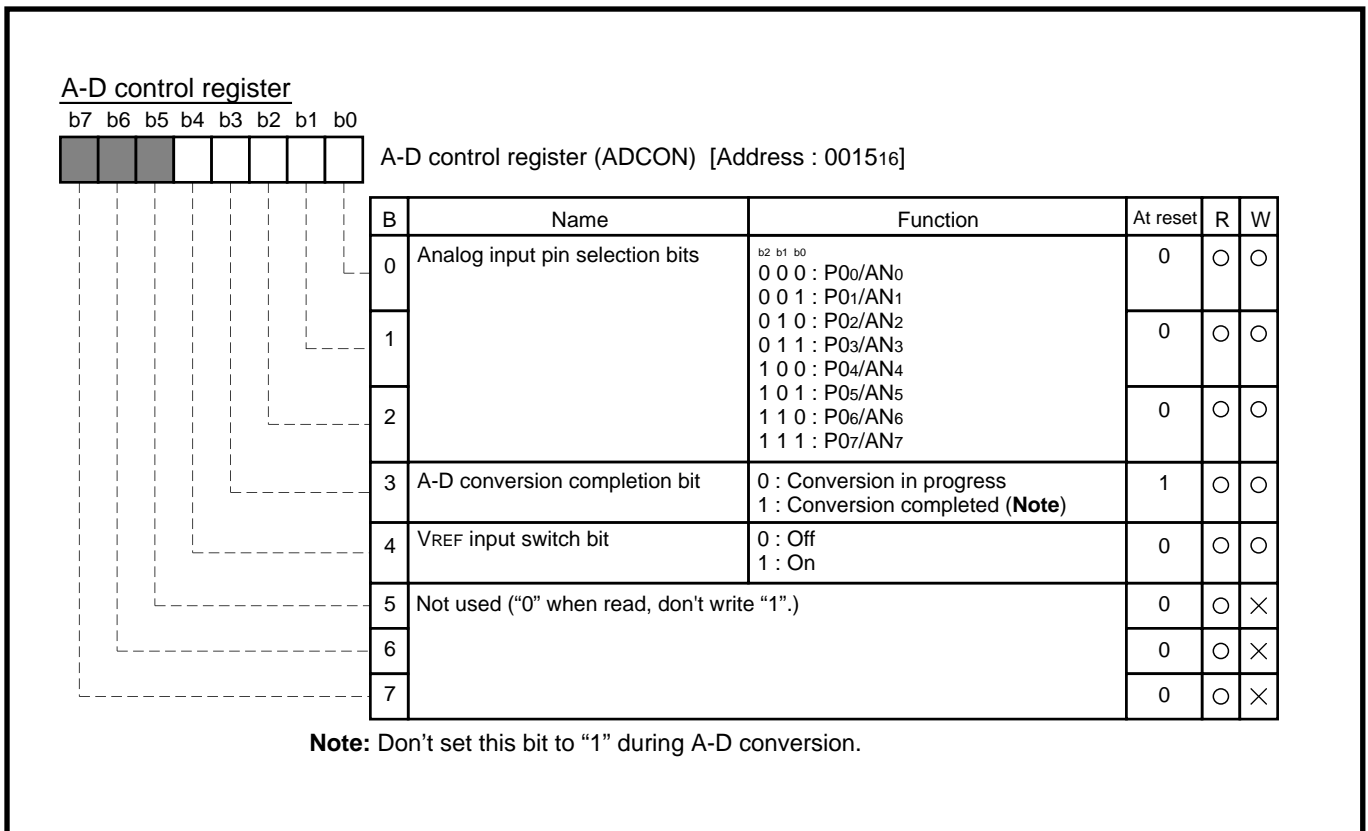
A-D control register

b7 b6 b5 b4 b3 b2 b1 b0

A-D control register (ADCON) [Address : $0015_{16}$]

| B | Name | Function | At reset | R | W |
|---|---|---|---|---|---|
| 0 | Analog input pin selection bits | b2 b1 b0<br>0 0 0 : $P0_0/AN_0$<br>0 0 1 : $P0_1/AN_1$ | 0 | ○ | ○ |
| 1 | | 0 1 0 : $P0_2/AN_2$<br>0 1 1 : $P0_3/AN_3$<br>1 0 0 : $P0_4/AN_4$ | 0 | ○ | ○ |
| 2 | | 1 0 1 : $P0_5/AN_5$<br>1 1 0 : $P0_6/AN_6$<br>1 1 1 : $P0_7/AN_7$ | 0 | ○ | ○ |
| 3 | A-D conversion completion bit | 0 : Conversion in progress<br>1 : Conversion completed (**Note**) | 1 | ○ | ○ |
| 4 | VREF input switch bit | 0 : Off<br>1 : On | 0 | ○ | ○ |
| 5 | Not used ("0" when read, don't write "1".) | | 0 | ○ | × |
| 6 | | | 0 | ○ | × |
| 7 | | | 0 | ○ | × |

**Note:** Don't set this bit to "1" during A-D conversion.